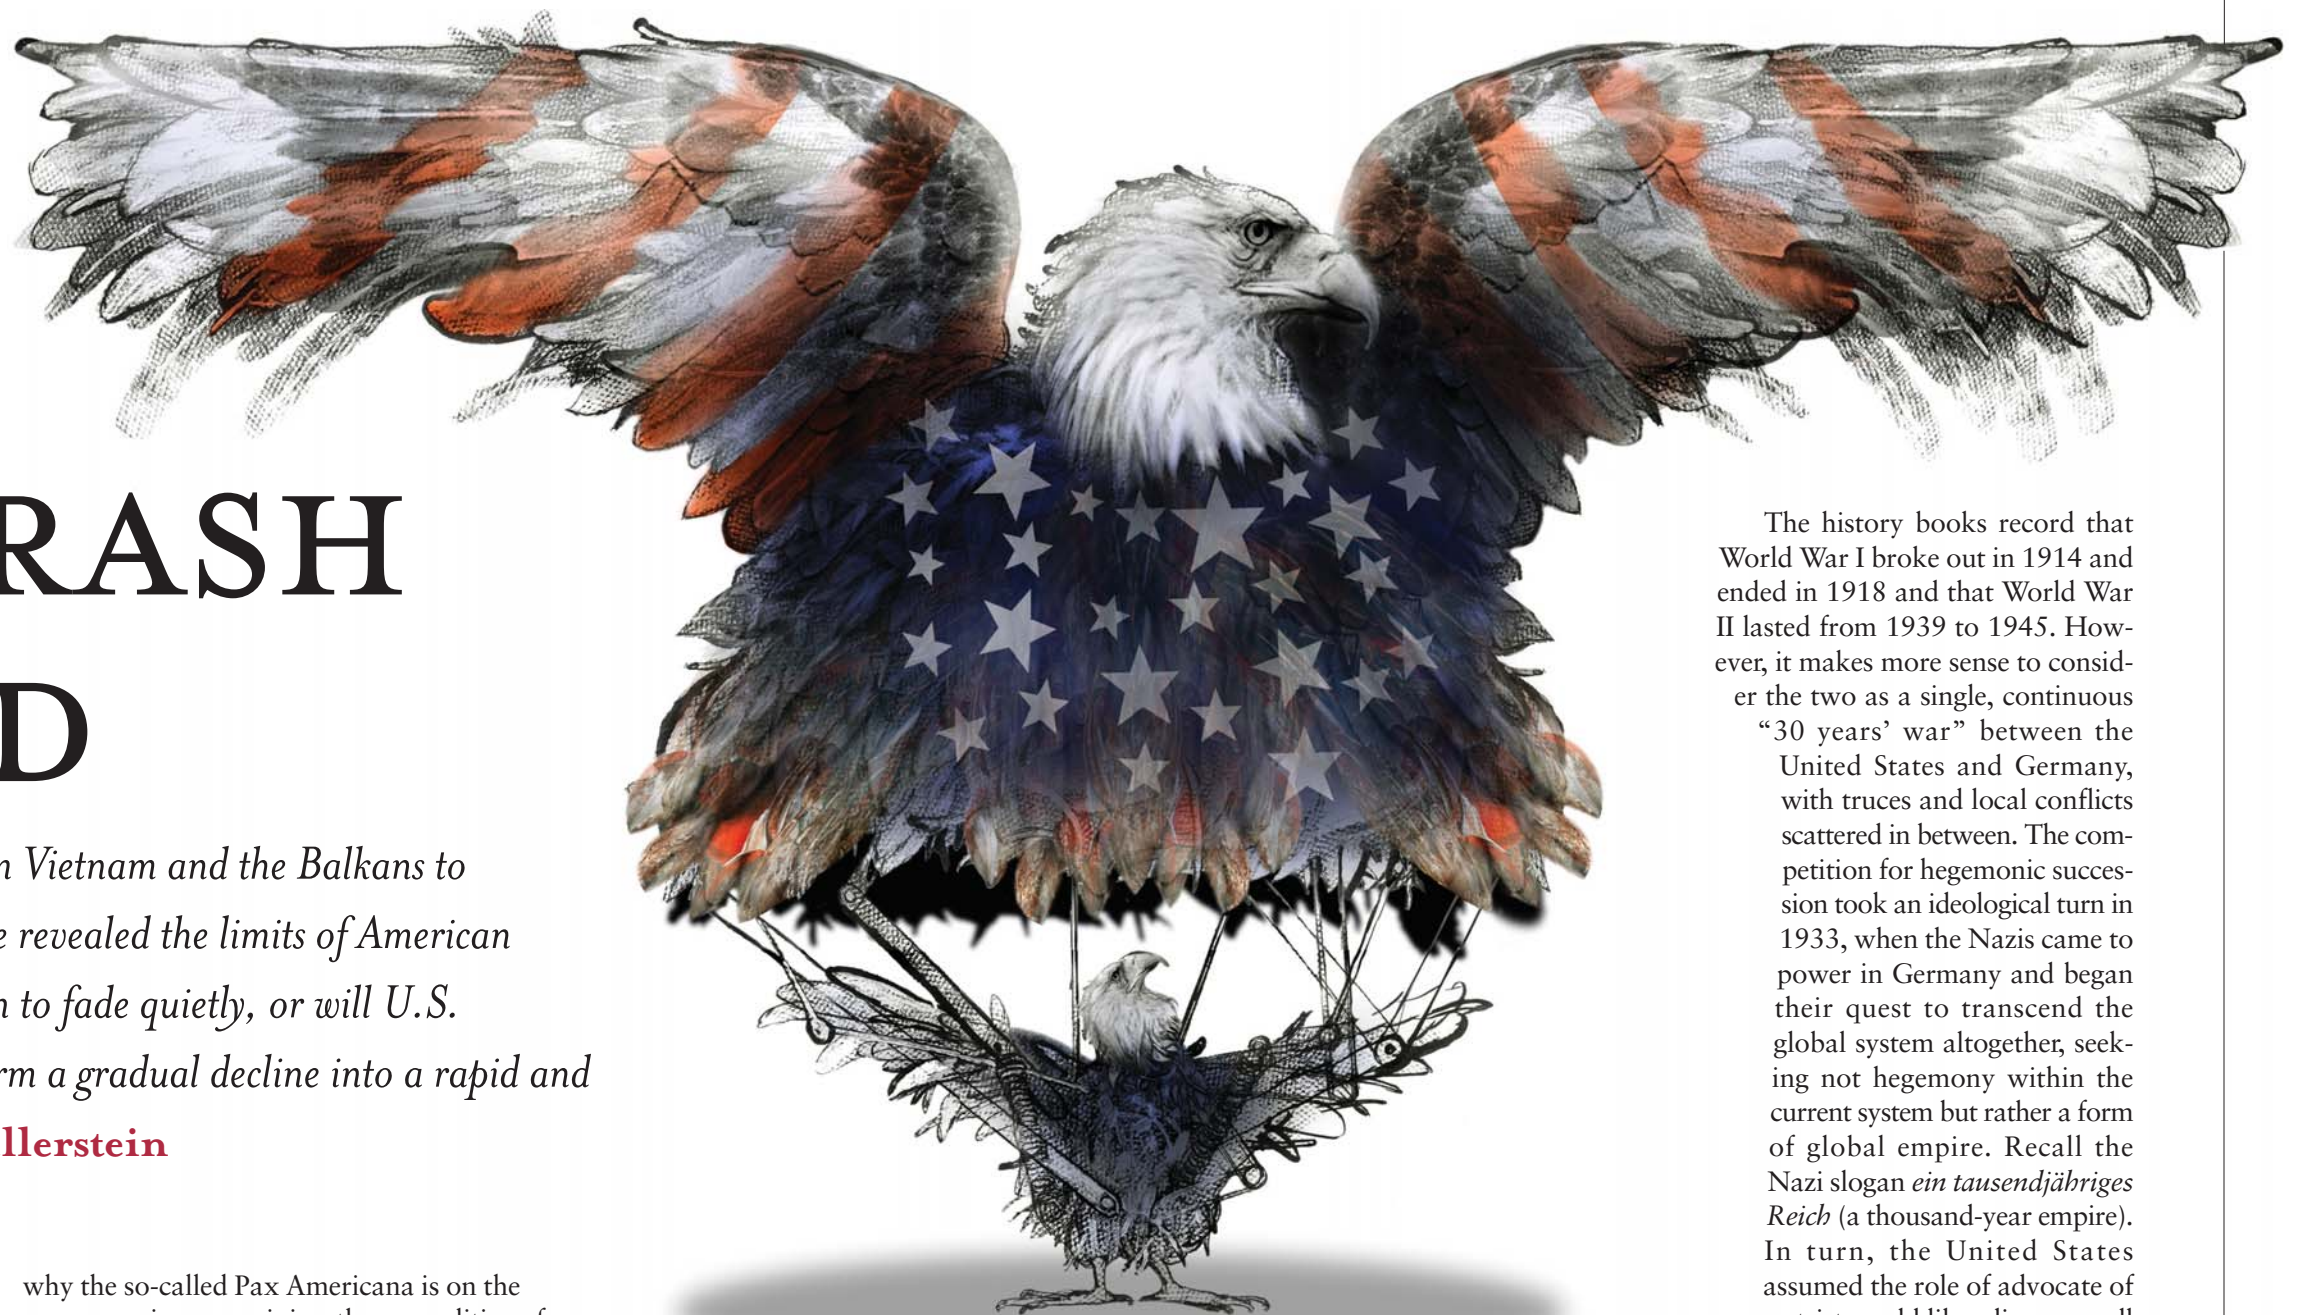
RASH

D

n Vietnam and the Balkans to

e revealed the limits of American

n to fade quietly, or will U.S.

rm a gradual decline into a rapid and

llerstein

why the so-called Pax Americana is on the

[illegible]

The history books record that World War I broke out in 1914 and ended in 1918 and that World War II lasted from 1939 to 1945. However, it makes more sense to consider the two as a single, continuous "30 years' war" between the United States and Germany, with truces and local conflicts scattered in between. The competition for hegemonic succession took an ideological turn in 1933, when the Nazis came to power in Germany and began their quest to transcend the global system altogether, seeking not hegemony within the current system but rather a form of global empire. Recall the Nazi slogan *ein tausendjähriges Reich* (a thousand-year empire). In turn, the United States assumed the role of advocate of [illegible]